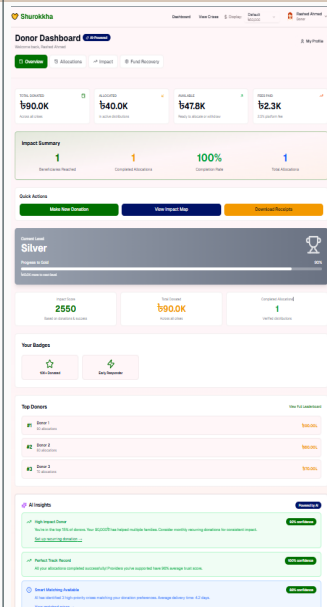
Shurokkha

Dashboard View Crises Display Default Rashed Ahmed

Donor Dashboard AI Powered

Welcome back, Rashed Ahmed

My Profile

Overview Allocations Impact Fund Recovery

TOTAL DONATED
৳90.0K
Across all crises

ALLOCATED
৳40.0K
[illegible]

AVAILABLE
৳47.8K
Ready to allocate or withdraw

FEES PAID
৳2.3K
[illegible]

Impact Summary

1
Beneficiaries Reached

1
Completed Allocations

100%
Completion Rate

1
Total Allocations

Quick Actions

Make New Donation

View Impact Map

Download Receipts

Current Level
Silver

Progress to Gold 90%

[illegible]

Impact Score
2550
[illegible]

Total Donated
৳90.0K
Across all crises

Completed Allocations
1
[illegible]

Your Badges

NGO Donated

Early Responder

Top Donors

View Full Leaderboard

Donor 1
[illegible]
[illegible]

Donor 2
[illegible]
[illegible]

Donor 3
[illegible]
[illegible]

AI Insights

Powered by AI

High Impact Donor
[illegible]
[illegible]

Perfect Track Record
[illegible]

Smart Matching Available
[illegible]